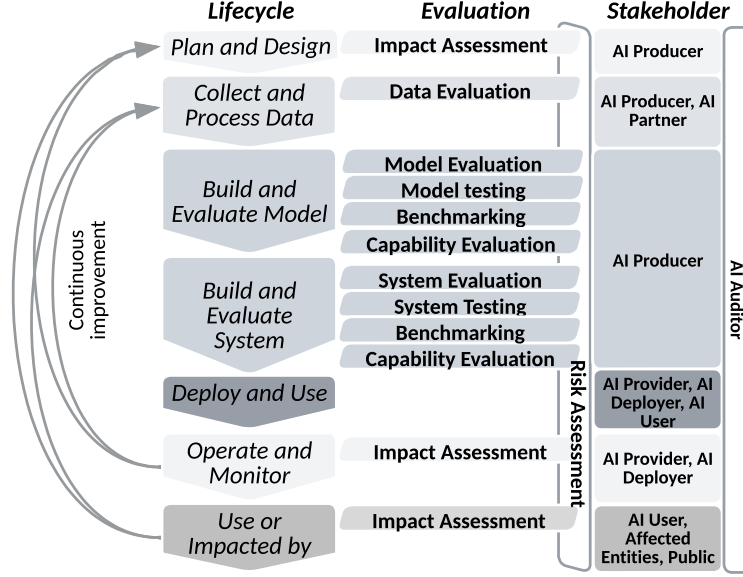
Lifecycle | Evaluation | Stakeholder

Continuous improvement

Plan and Design | Impact Assessment | AI Producer

Collect and Process Data | Data Evaluation | AI Producer, AI Partner

Build and Evaluate Model | Model Evaluation, Model testing, Benchmarking, Capability Evaluation | AI Producer

Build and Evaluate System | System Evaluation, System Testing, Benchmarking, Capability Evaluation

Deploy and Use | AI Provider, AI Deployer, AI User

Operate and Monitor | Impact Assessment | AI Provider, AI Deployer

Use or Impacted by | Impact Assessment | AI User, Affected Entities, Public

Risk Assessment

AI Auditor